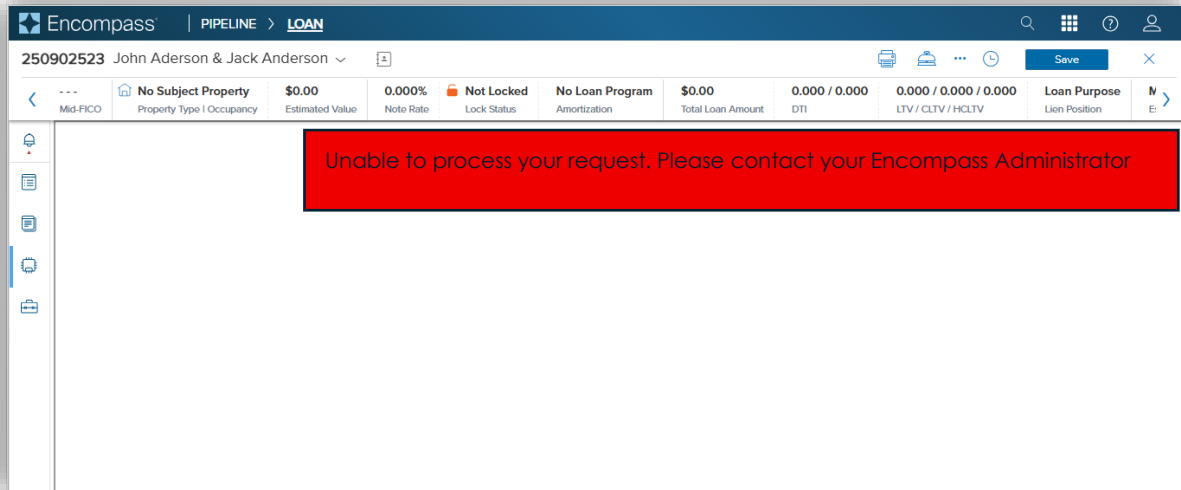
Encompass® | PIPELINE > LOAN

250902523 John Aderson & Jack Anderson

Save

- - -
Mid-FICO

No Subject Property
Property Type | Occupancy

$0.00
Estimated Value

0.000%
Note Rate

Not Locked
Lock Status

No Loan Program
Amortization

$0.00
Total Loan Amount

0.000 / 0.000
DTI

0.000 / 0.000 / 0.000
LTV / CLTV / HCLTV

Loan Purpose
Lien Position

Unable to process your request. Please contact your Encompass Administrator